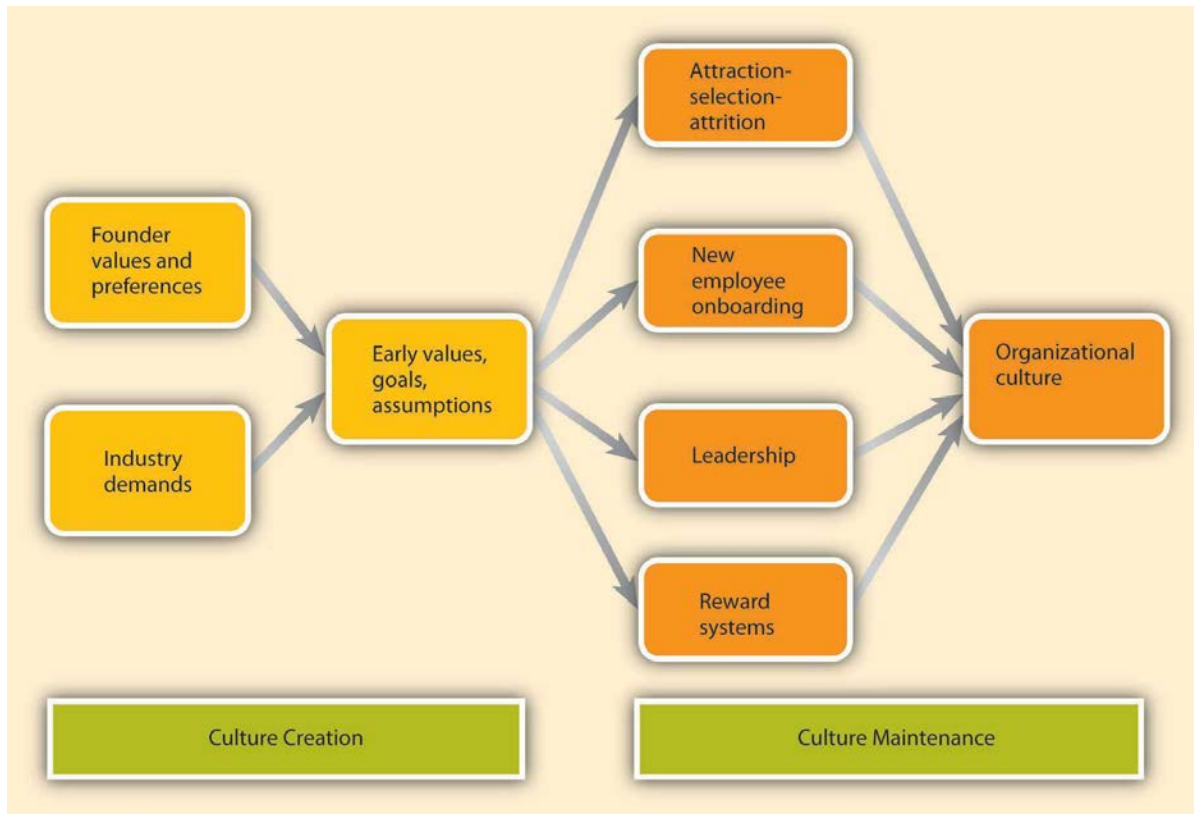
Founder values and preferences

Industry demands

Early values, goals, assumptions

Attraction-selection-attrition

New employee onboarding

Leadership

Reward systems

Organizational culture

Culture Creation

Culture Maintenance